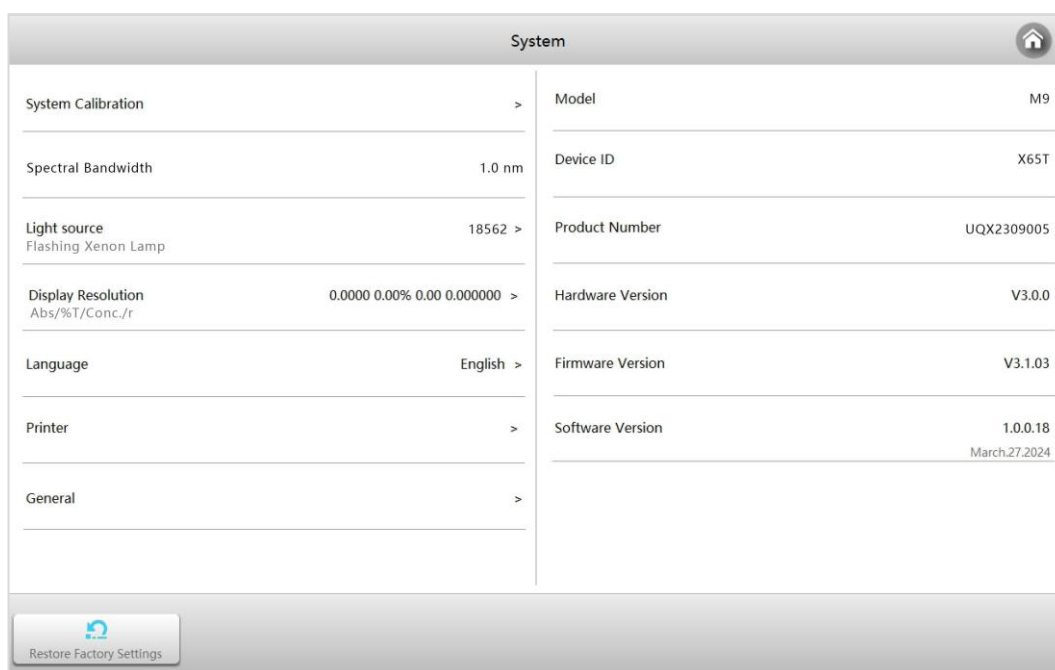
System

System Calibration >

Spectral Bandwidth 1.0 nm

Light source
Flashing Xenon Lamp
18562 >

Display Resolution
Abs/%T/Conc./r
0.0000 0.00% 0.00 0.000000 >

Language English >

Printer >

General >

Model M9

Device ID X65T

Product Number UQX2309005

Hardware Version V3.0.0

Firmware Version V3.1.03

Software Version 1.0.0.18
March.27.2024

Restore Factory Settings